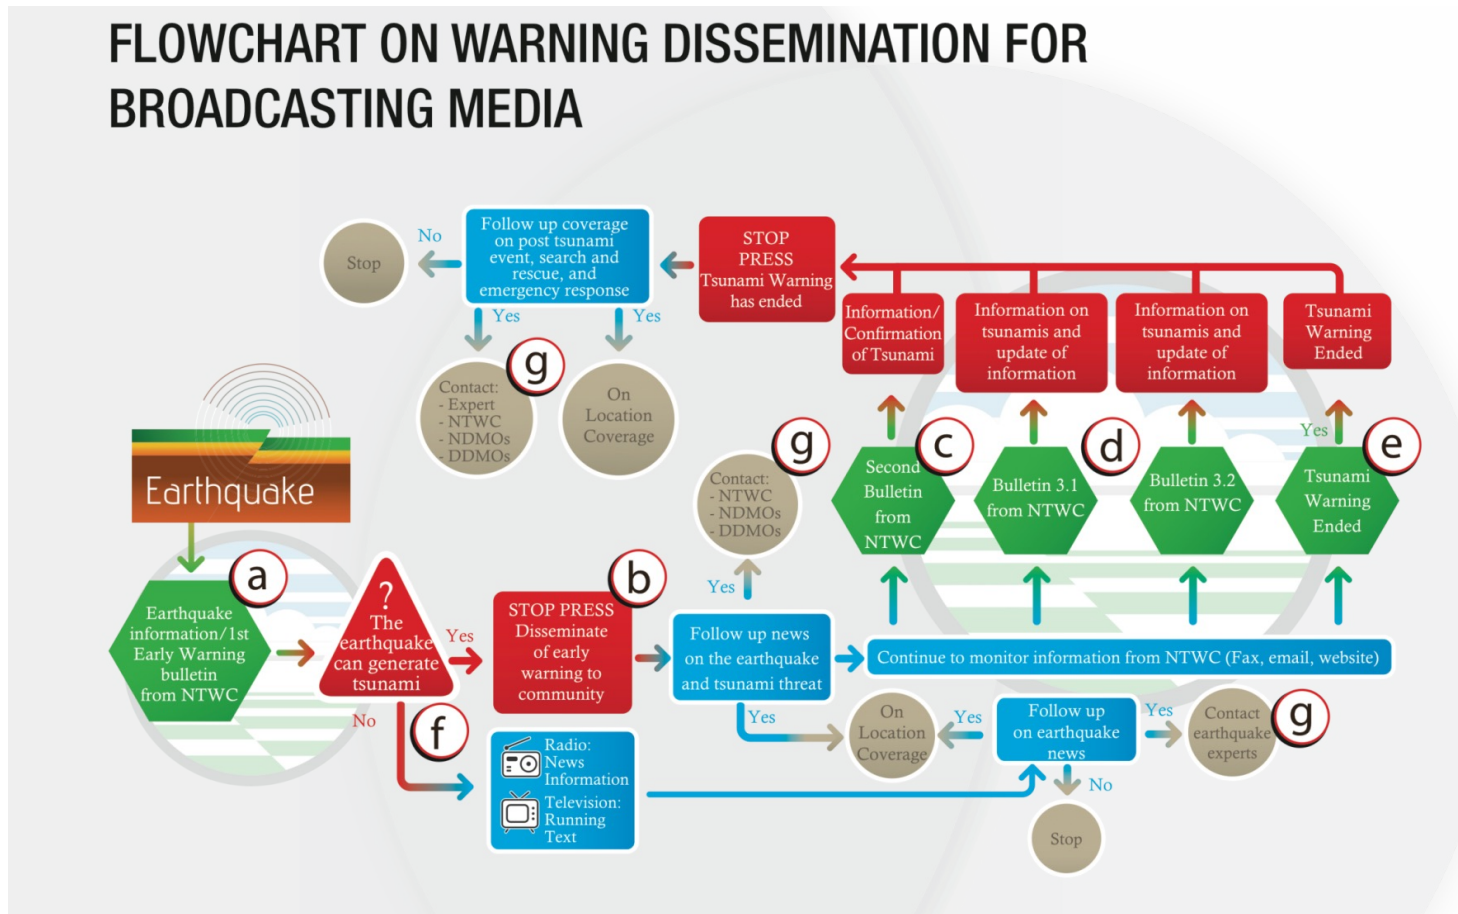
FLOWCHART ON WARNING DISSEMINATION FOR BROADCASTING MEDIA

Earthquake

a
Earthquake information/1st Early Warning bulletin from NTWC

?
The earthquake can generate tsunami

Yes

No

f

b
STOP PRESS
Disseminate of early warning to community

Follow up news on the earthquake and tsunami threat

Yes

g
Contact:
- NTWC
- NDMOs
- DDMOs

Yes

Continue to monitor information from NTWC (Fax, email, website)

Radio:
News
Information
Television:
Running
Text

On Location Coverage

Yes

Follow up on earthquake news

Yes

Contact earthquake experts

g

No

Stop

c
Second Bulletin from NTWC

d
Bulletin 3.1 from NTWC

Bulletin 3.2 from NTWC

e
Yes
Tsunami Warning Ended

Information/ Confirmation of Tsunami

Information on tsunamis and update of information

Information on tsunamis and update of information

Tsunami Warning Ended

STOP PRESS
Tsunami Warning has ended

Follow up coverage on post tsunami event, search and rescue, and emergency response

No

Stop

Yes

Yes

g
Contact:
- Expert
- NTWC
- NDMOs
- DDMOs

On Location Coverage